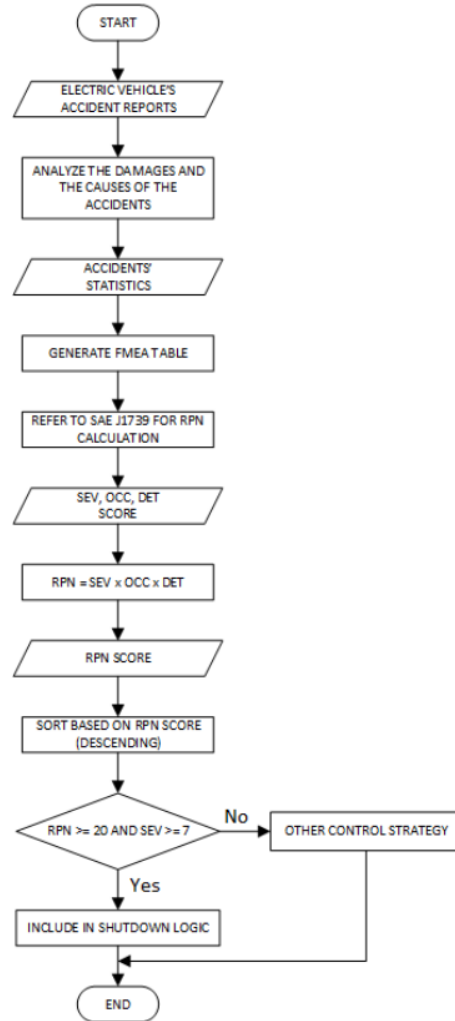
START

ELECTRIC VEHICLE'S ACCIDENT REPORTS

ANALYZE THE DAMAGES AND THE CAUSES OF THE ACCIDENTS

ACCIDENTS' STATISTICS

GENERATE FMEA TABLE

REFER TO SAE J1739 FOR RPN CALCULATION

SEV, OCC, DET SCORE

RPN = SEV x OCC x DET

RPN SCORE

SORT BASED ON RPN SCORE (DESCENDING)

RPN >= 20 AND SEV >= 7

No

OTHER CONTROL STRATEGY

Yes

INCLUDE IN SHUTDOWN LOGIC

END